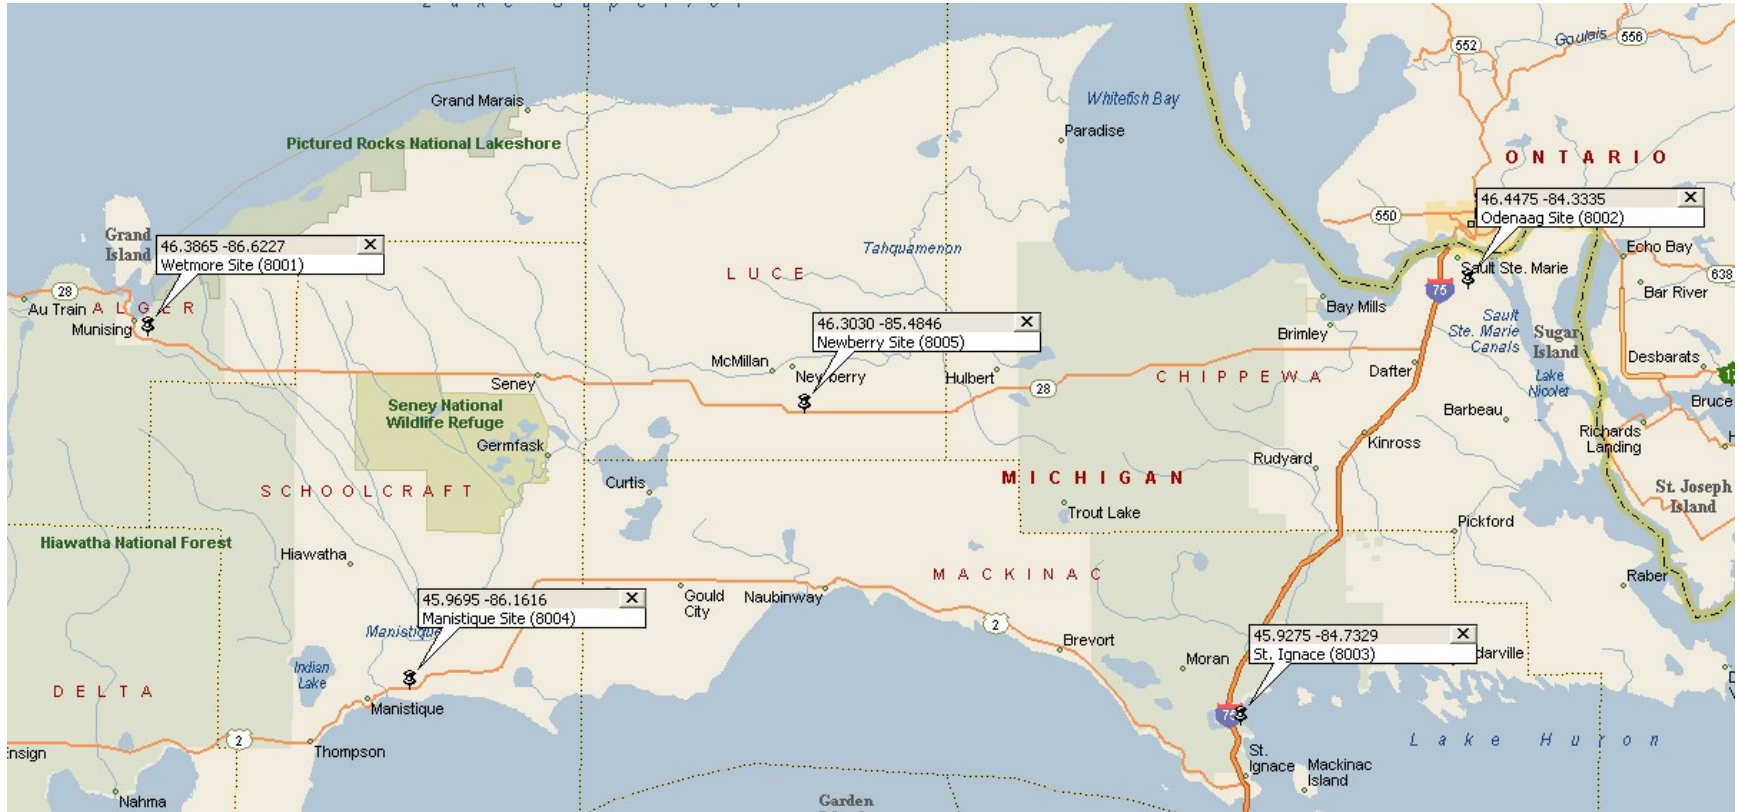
552
Goulais
556
Grand Marais
Whitefish Bay
Paradise
Pictured Rocks National Lakeshore
ONTARIO
46.4475 -84.3335
Odenaag Site (8002)
550
Echo Bay
Grand Island
46.3865 -86.6227
Wetmore Site (8001)
Tahquamenon
LUCE
Sault Ste. Marie
638
75
Bar River
28
Au Train
ALGER
Munising
Bay Mills
46.3030 -85.4846
Newberry Site (8005)
Sault Ste. Marie Canals
Sugar Island
Brimley
McMillan
Desbarats
Seney
Newberry
Hulbert
28
CHIPPEWA
Dafter
Lake Nicolet
Bruce
Seney National Wildlife Refuge
Barbeau
Germfask
Richards Landing
Kinross
Rudyard
St. Joseph Island
Curtis
MICHIGAN
SCHOOLCRAFT
Trout Lake
Pickford
Hiawatha National Forest
Hiawatha
MACKINAC
Raber
45.9695 -86.1616
Manistique Site (8004)
Gould City
Naubinway
2
Manistique
Brevort
45.9275 -84.7329
St. Ignace (8003)
Indian Lake
Moran
darville
DELTA
Manistique
75
Lake Huron
Ensign
2
Thompson
St. Ignace
Mackinac Island
Nahma
Garden